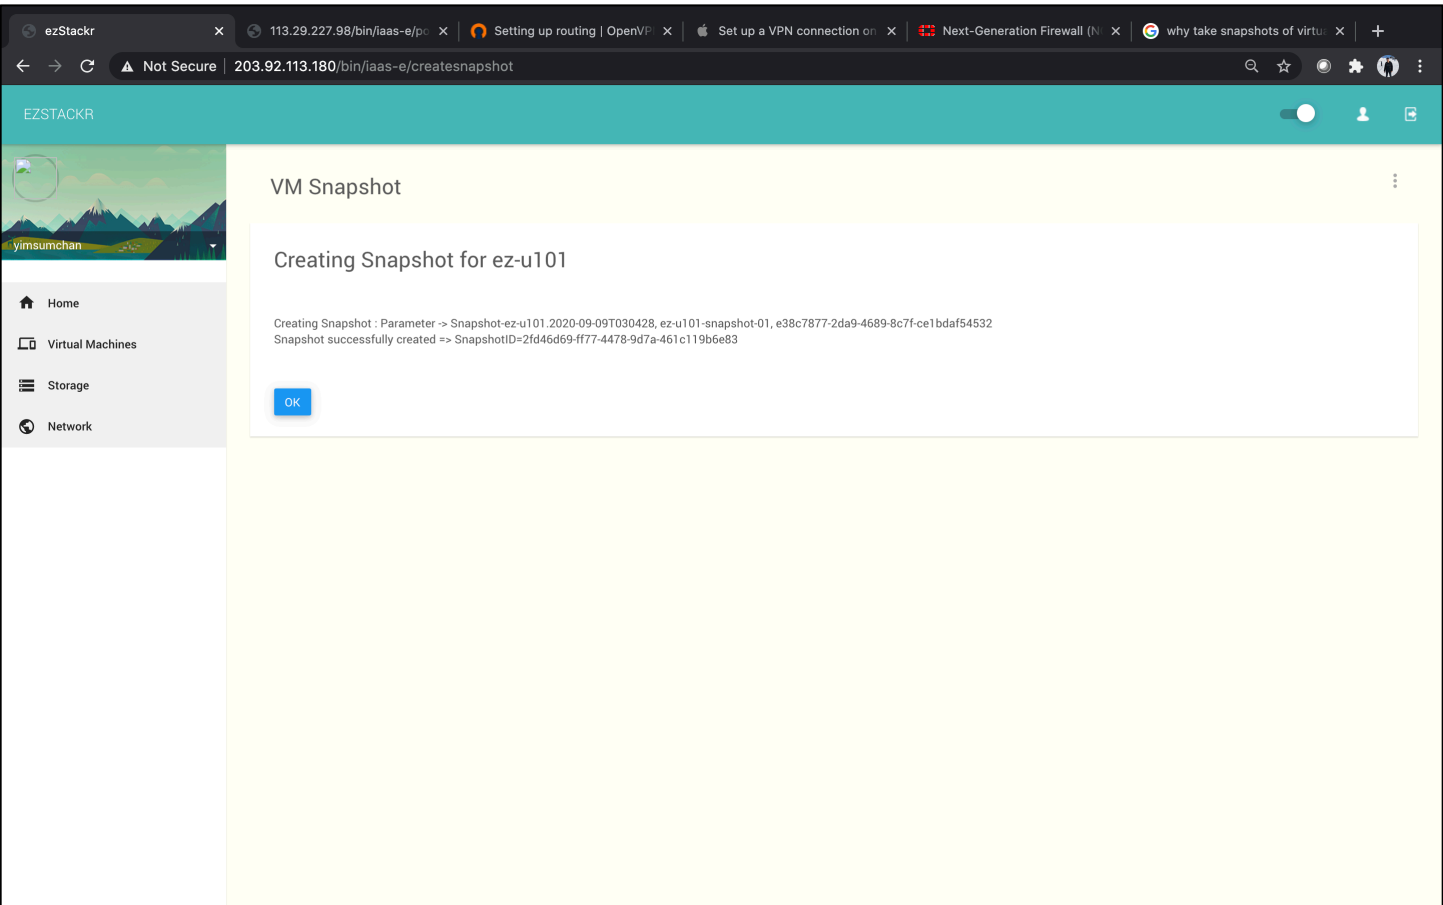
ezStackr ×
113.29.227.98/bin/iaas-e/pc ×
Setting up routing | OpenVP ×
Set up a VPN connection on ×
Next-Generation Firewall (N ×
why take snapshots of virtu ×
+

Not Secure | 203.92.113.180/bin/iaas-e/createsnapshot

EZSTACKR

yimsumchan

Home
Virtual Machines
Storage
Network

VM Snapshot

Creating Snapshot for ez-u101

Creating Snapshot : Parameter -> Snapshot-ez-u101.2020-09-09T030428, ez-u101-snapshot-01, e38c7877-2da9-4689-8c7f-ce1bdaf54532
Snapshot successfully created => SnapshotID=2fd46d69-ff77-4478-9d7a-461c119b6e83

OK